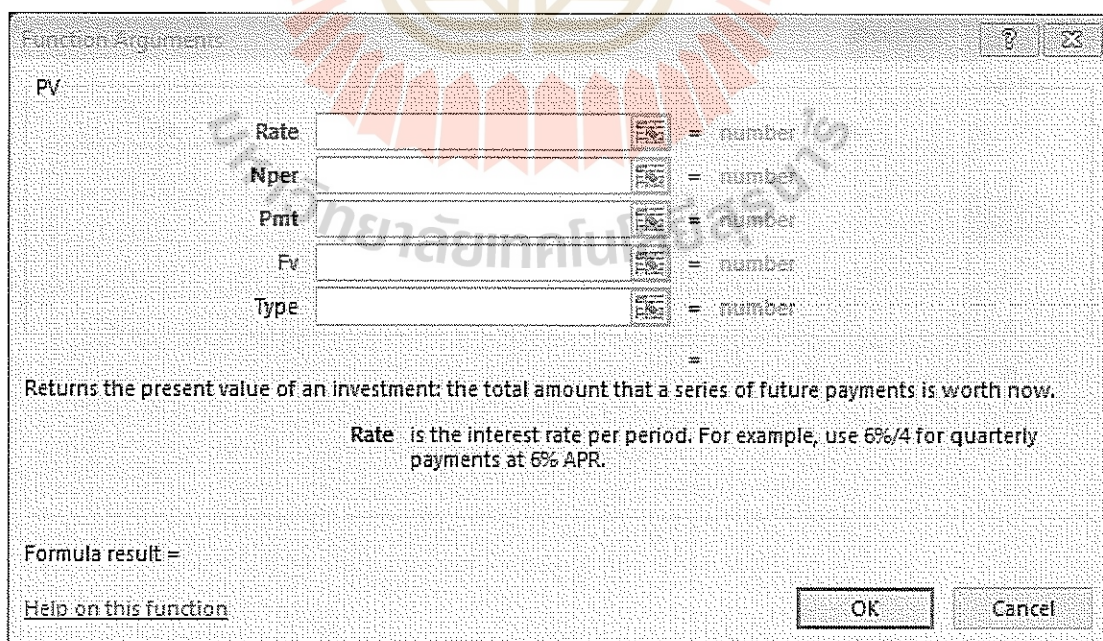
Function Arguments

PV

Rate = number

Nper = number

Pmt = number

Fv = number

Type = number

=

Returns the present value of an investment: the total amount that a series of future payments is worth now.

Rate is the interest rate per period. For example, use 6%/4 for quarterly payments at 6% APR.

Formula result =

Help on this function

OK

Cancel

มหาวิทยาลัยเทคโนโลยีสุรนารี